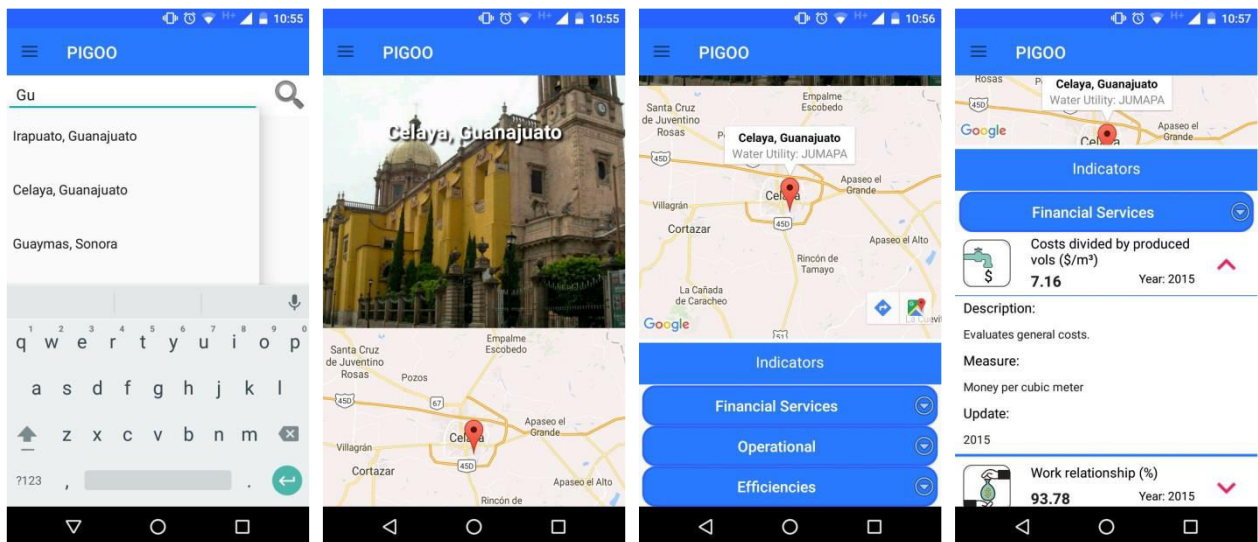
10:55
PIGOO
Gu
Irapuato, Guanajuato
Celaya, Guanajuato
Guaymas, Sonora
1 2 3 4 5 6 7 8 9 0
q w e r t y u i o p
a s d f g h j k l
z x c v b n m
?123 , .

10:55
PIGOO
Celaya, Guanajuato
Santa Cruz de Juventino Rosas
Empalme Escobedo
Pozos
450
67
Apaseo el Grande
Villagrán
Celaya
Cortazar
450
Apaseo el Alto
Rincón de

10:56
PIGOO
Empalme Escobedo
Santa Cruz de Juventino Rosas
Celaya, Guanajuato
Water Utility: JUMAPA
450
Apaseo el Grande
Villagrán
Celaya
Cortazar
450
Apaseo el Alto
Rincón de Tamayo
La Cañada de Caracheo
Google
Indicators
Financial Services
Operational
Efficiencies

10:57
PIGOO
Rosas
Celaya, Guanajuato
Water Utility: JUMAPA
450
Google
Apaseo el Grande
Celaya
Indicators
Financial Services
Costs divided by produced vols ($/m³)
7.16
Year: 2015
Description:
Evaluates general costs.
Measure:
Money per cubic meter
Update:
2015
Work relationship (%)
93.78
Year: 2015